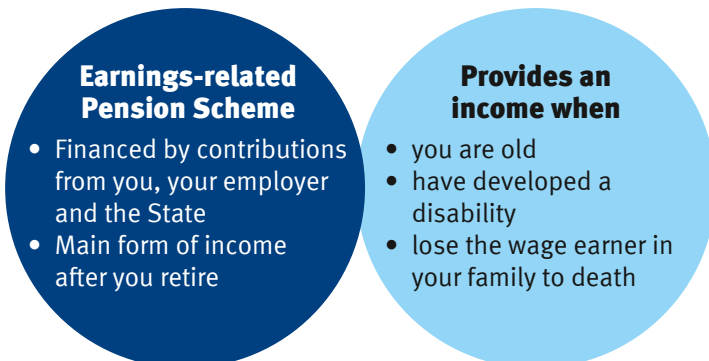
Earnings-related Pension Scheme

• Financed by contributions from you, your employer and the State
• Main form of income after you retire

Provides an income when

• you are old
• have developed a disability
• lose the wage earner in your family to death